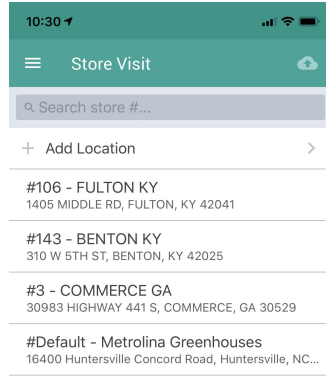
10:30

Store Visit

Search store #...

+ Add Location >

#106 - FULTON KY
1405 MIDDLE RD, FULTON, KY 42041

#143 - BENTON KY
310 W 5TH ST, BENTON, KY 42025

#3 - COMMERCE GA
30983 HIGHWAY 441 S, COMMERCE, GA 30529

#Default - Metrolina Greenhouses
16400 Huntersville Concord Road, Huntersville, NC...